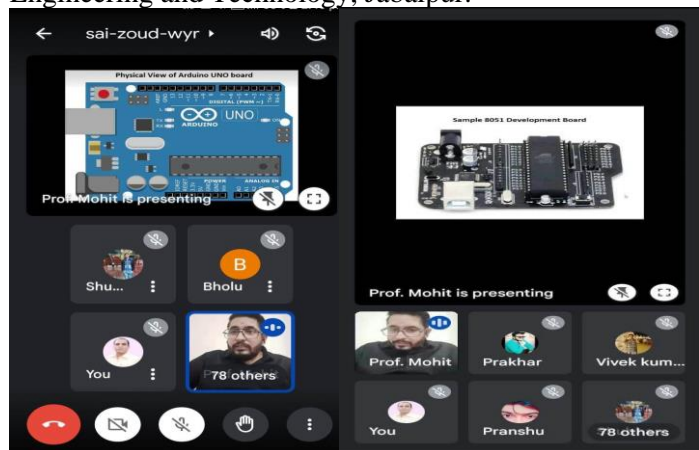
Engineering and Technology, Jabalpur.

sai-zoud-wyr ▸

Physical View of Arduino UNO board

ARDUINO UNO

DIGITAL (PWM ~)

POWER ANALOG IN

Prof. Mohit is presenting

Shu...

B

Bholu

You

78 others

Sample 8051 Development Board

Prof. Mohit is presenting

Prof. Mohit

Prakhar

Vivek kum...

You

Pranshu

78 others